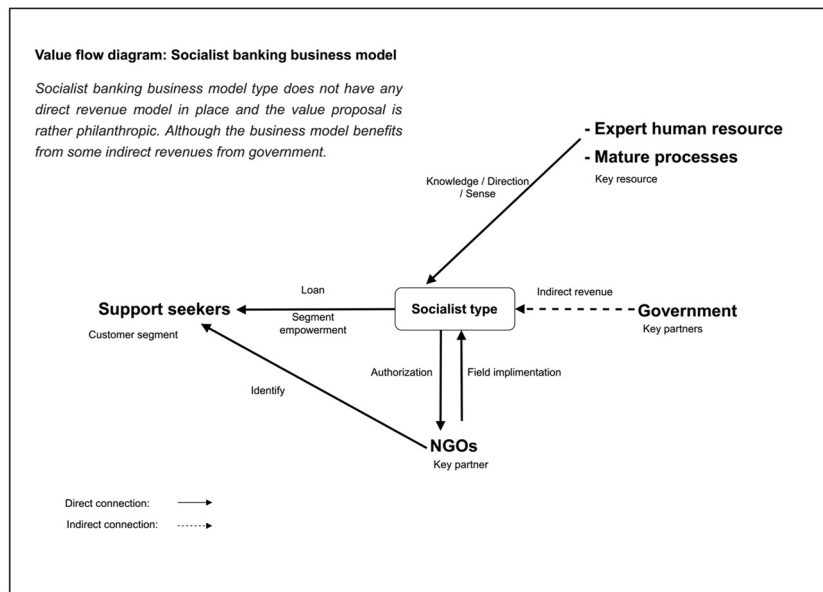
Value flow diagram: Socialist banking business model

Socialist banking business model type does not have any direct revenue model in place and the value proposal is rather philanthropic. Although the business model benefits from some indirect revenues from government.

- Expert human resource
- Mature processes
Key resource

Knowledge / Direction / Sense

Loan

Support seekers
Customer segment

Segment empowerment

Socialist type

Indirect revenue

Government
Key partners

Identify

Authorization

Field implimentation

NGOs
Key partner

Direct connection:
Indirect connection: